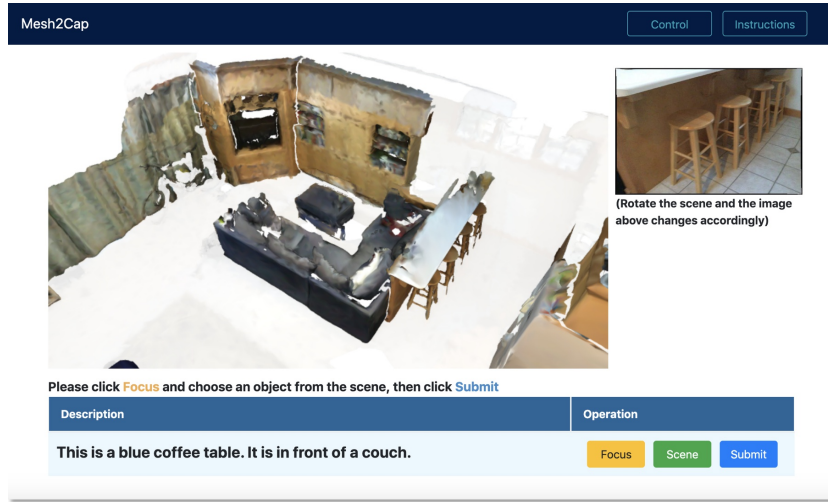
Mesh2Cap

Control Instructions

(Rotate the scene and the image above changes accordingly)

Please click Focus and choose an object from the scene, then click Submit

| Description | Operation |
|---|---|
| This is a blue coffee table. It is in front of a couch. | Focus Scene Submit |